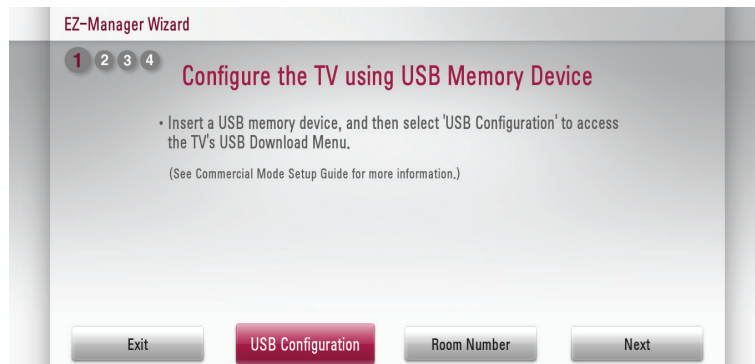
EZ-Manager Wizard

1 2 3 4

Configure the TV using USB Memory Device

• Insert a USB memory device, and then select 'USB Configuration' to access the TV's USB Download Menu.

(See Commercial Mode Setup Guide for more information.)

Exit
USB Configuration
Room Number
Next